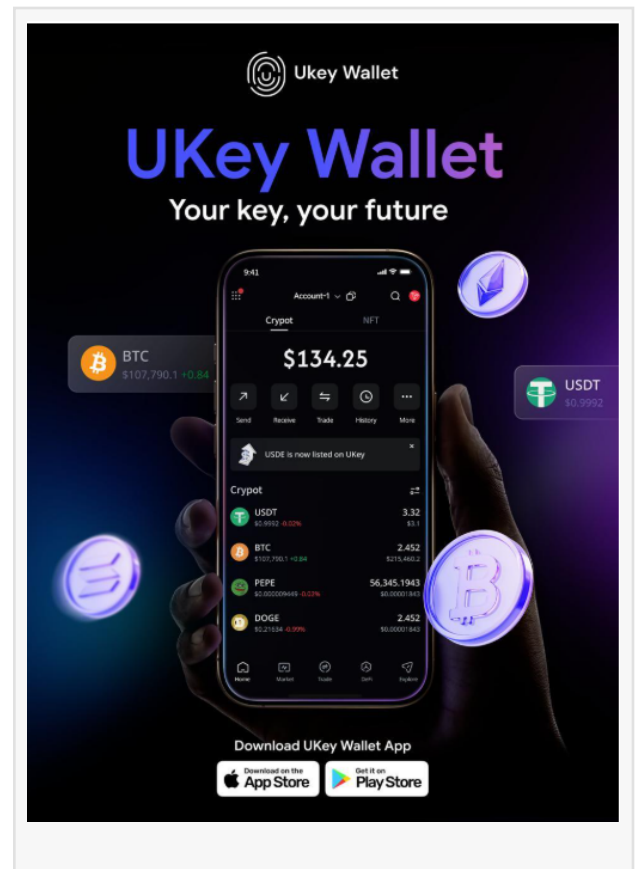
Ukey Wallet

UKey Wallet

Your key, your future

BTC
$107,790.1 +0.84

USDT
$0.9992

9:41

Account-1

Crypot NFT

$134.25

Send Receive Trade History More

USDE is now listed on UKey

Crypot

USDT
$0.9552 -0.02%
3.32
$3.1

BTC
$107,790.1 +0.84
2.452
$215,460.2

PEPE
$0.000009495 -0.02%
56,345.1943
$0.00001843

DOGE
$0.21634 -0.99%
2.452
$0.00001843

Home Market Trade DeFi Explore

Download UKey Wallet App

Download on the App Store

GET IT ON Play Store